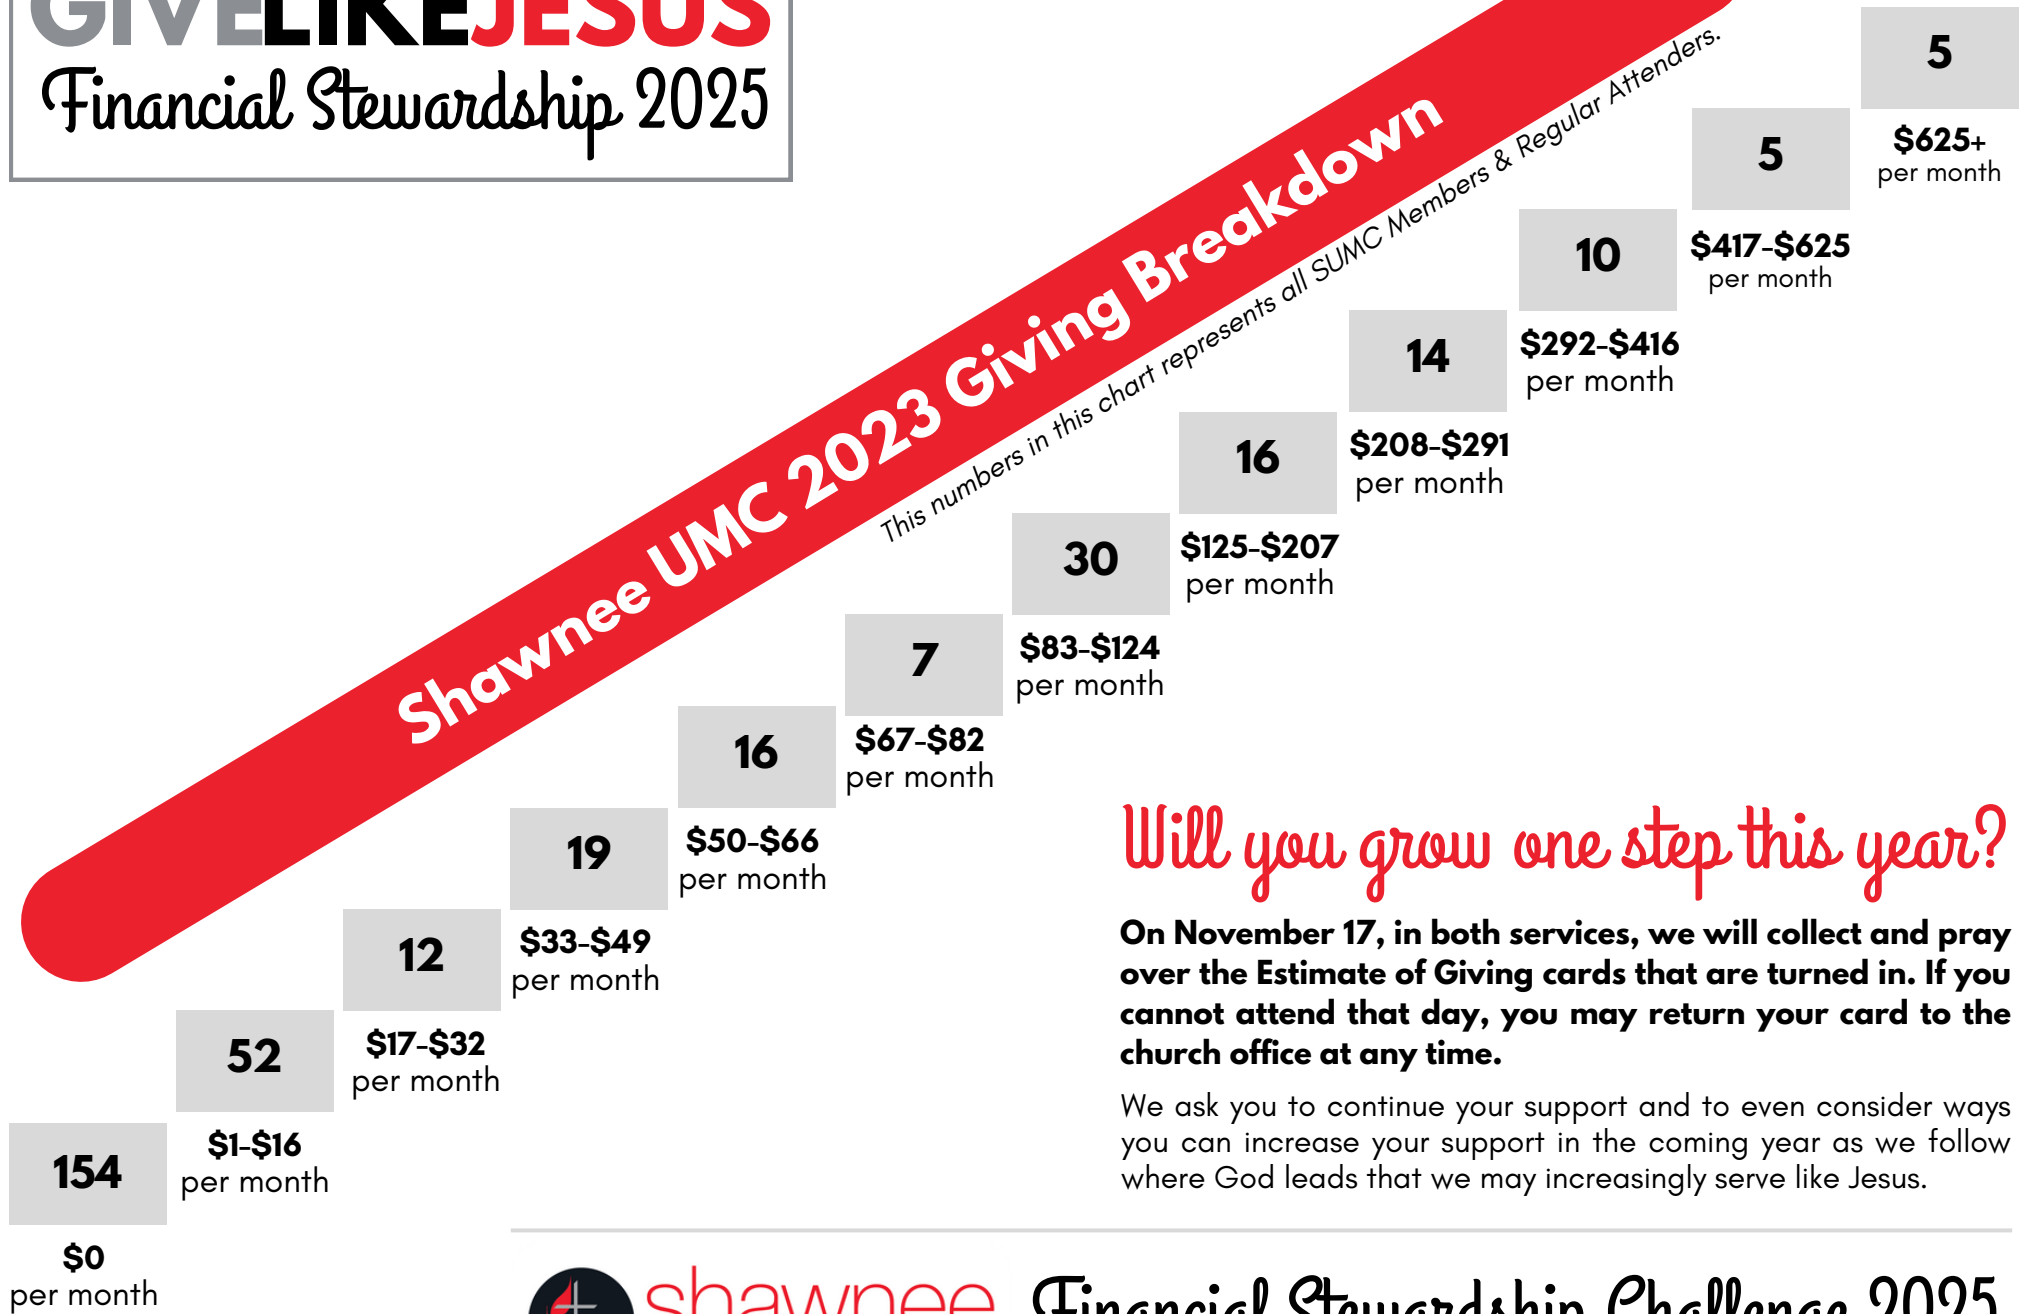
GIVELIKEJESUS
Financial Stewardship 2025

Shawnee UMC 2023 Giving Breakdown

This numbers in this chart represents all SUMC Members & Regular Attenders.

154
$0 per month

52
$1-$16 per month

12
$17-$32 per month

19
$33-$49 per month

16
$50-$66 per month

7
$67-$82 per month

30
$83-$124 per month

16
$125-$207 per month

14
$208-$291 per month

10
$292-$416 per month

5
$417-$625 per month

5
$625+ per month

Will you grow one step this year?

On November 17, in both services, we will collect and pray over the Estimate of Giving cards that are turned in. If you cannot attend that day, you may return your card to the church office at any time.

We ask you to continue your support and to even consider ways you can increase your support in the coming year as we follow where God leads that we may increasingly serve like Jesus.

shawnee Financial Stewardship Challenge 2025